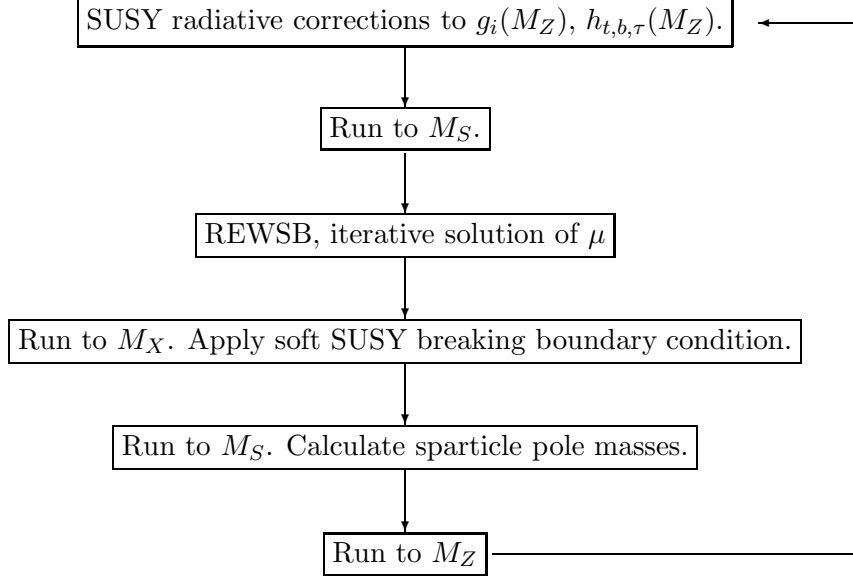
SUSY radiative corrections to $g_i(M_Z)$, $h_{t,b,\tau}(M_Z)$.

Run to $M_S$.

REWSB, iterative solution of $\mu$

Run to $M_X$. Apply soft SUSY breaking boundary condition.

Run to $M_S$. Calculate sparticle pole masses.

Run to $M_Z$